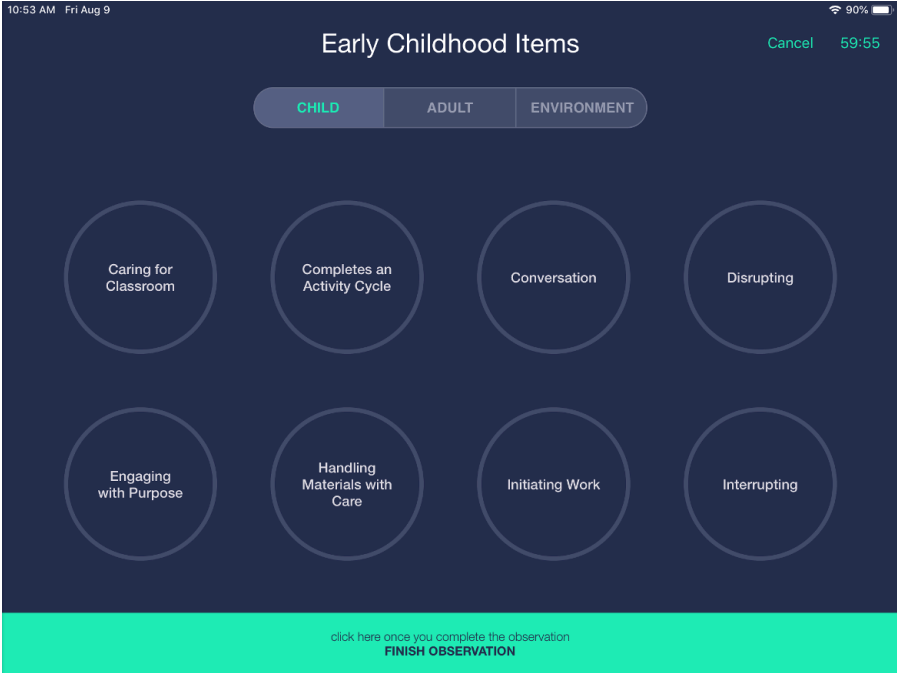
10:53 AM Fri Aug 9

90%

Early Childhood Items

Cancel 59:55

CHILD ADULT ENVIRONMENT

Caring for Classroom

Completes an Activity Cycle

Conversation

Disrupting

Engaging with Purpose

Handling Materials with Care

Initiating Work

Interrupting

click here once you complete the observation
FINISH OBSERVATION